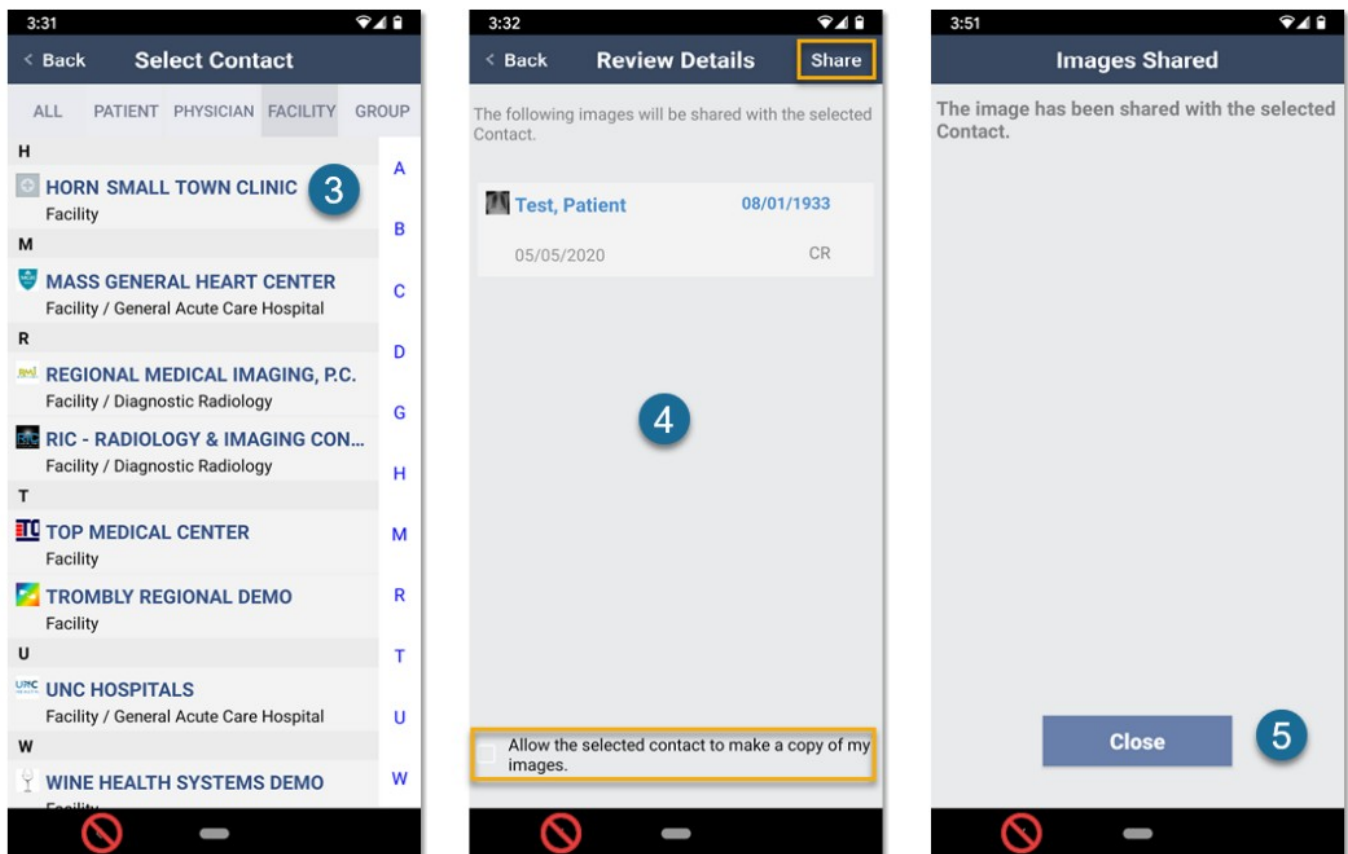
3:31

< Back Select Contact

ALL PATIENT PHYSICIAN FACILITY GROUP

H

HORN SMALL TOWN CLINIC

3

Facility

M

MASS GENERAL HEART CENTER

Facility / General Acute Care Hospital

R

REGIONAL MEDICAL IMAGING, P.C.

Facility / Diagnostic Radiology

RIC - RADIOLOGY & IMAGING CON...

Facility / Diagnostic Radiology

T

TOP MEDICAL CENTER

Facility

TROMBLY REGIONAL DEMO

Facility

U

UNC HOSPITALS

Facility / General Acute Care Hospital

W

WINE HEALTH SYSTEMS DEMO

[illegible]

A B C D G H M R T U W

3:32

< Back Review Details Share

The following images will be shared with the selected Contact.

Test, Patient 08/01/1933

05/05/2020 CR

4

Allow the selected contact to make a copy of my images.

3:51

Images Shared

The image has been shared with the selected Contact.

Close

5